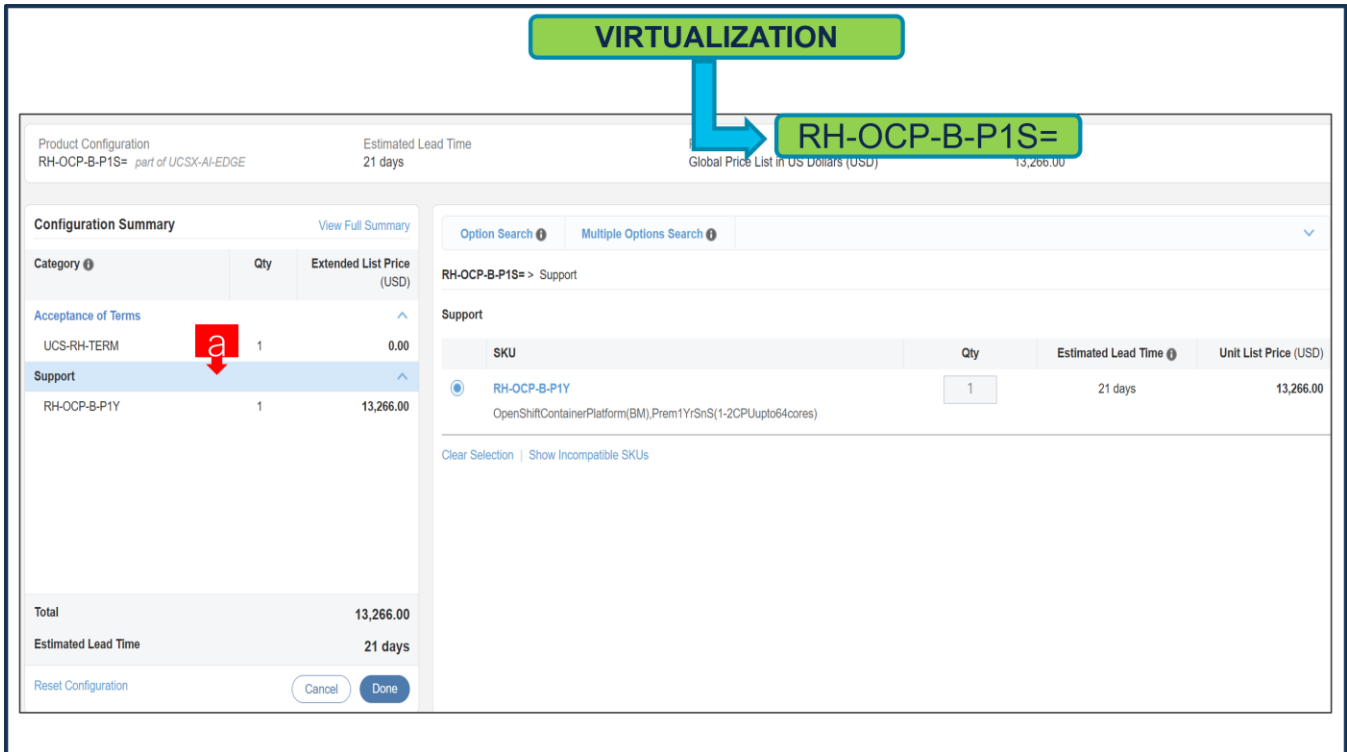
VIRTUALIZATION

RH-OCP-B-P1S=

Product Configuration
RH-OCP-B-P1S= part of UCSX-AI-EDGE

Estimated Lead Time
21 days

Global Price List in US Dollars (USD)

13,266.00

Configuration Summary

View Full Summary

| Category | Qty | Extended List Price (USD) |
|---|---|---|
| Acceptance of Terms | | |
| UCS-RH-TERM | 1 | 0.00 |
| Support | | |
| RH-OCP-B-P1Y | 1 | 13,266.00 |

a

Total 13,266.00

Estimated Lead Time 21 days

Reset Configuration

Cancel

Done

Option Search

Multiple Options Search

RH-OCP-B-P1S= > Support

Support

| | SKU | Qty | Estimated Lead Time | Unit List Price (USD) |
|---|---|---|---|---|
| | RH-OCP-B-P1Y OpenShiftContainerPlatform(BM),Prem1YrSnS(1-2CPUupto64cores) | 1 | 21 days | 13,266.00 |

Clear Selection | Show Incompatible SKUs